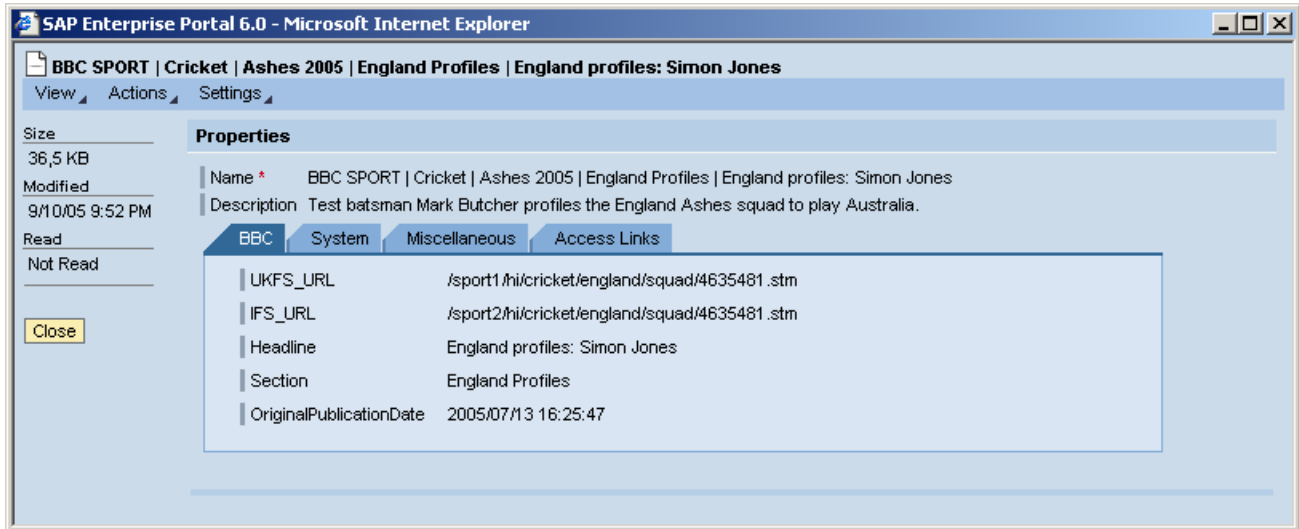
SAP Enterprise Portal 6.0 - Microsoft Internet Explorer

BBC SPORT | Cricket | Ashes 2005 | England Profiles | England profiles: Simon Jones

View Actions Settings

Size
36,5 KB
Modified
9/10/05 9:52 PM
Read
Not Read

Close

Properties

Name * BBC SPORT | Cricket | Ashes 2005 | England Profiles | England profiles: Simon Jones
Description Test batsman Mark Butcher profiles the England Ashes squad to play Australia.

BBC System Miscellaneous Access Links

| | |
|---|---|
| UKFS_URL | /sport1/hi/cricket/england/squad/4635481.stm |
| IFS_URL | /sport2/hi/cricket/england/squad/4635481.stm |
| Headline | England profiles: Simon Jones |
| Section | England Profiles |
| OriginalPublicationDate | 2005/07/13 16:25:47 |